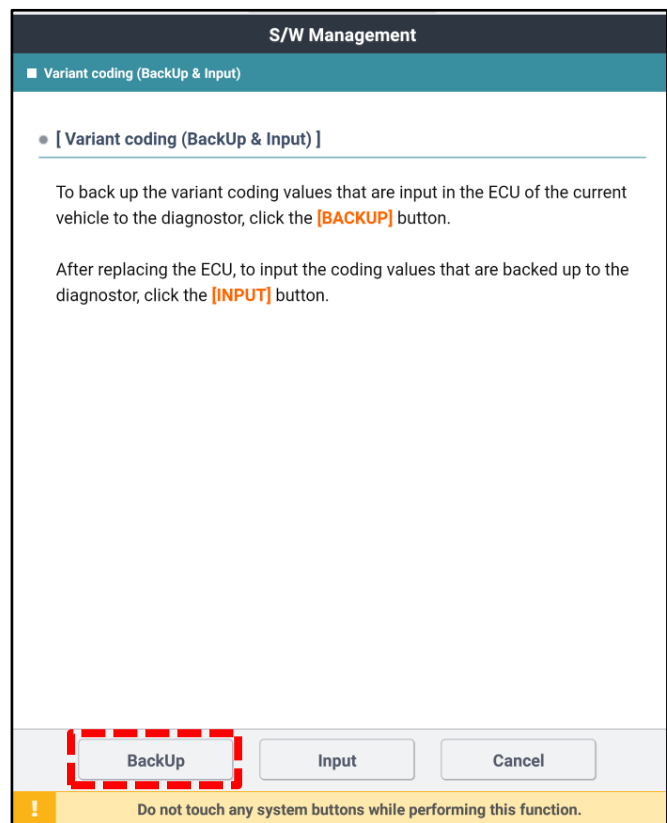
S/W Management

■ Variant coding (BackUp & Input)

● [ Variant coding (BackUp & Input) ]

To back up the variant coding values that are input in the ECU of the current vehicle to the diagnostor, click the [BACKUP] button.

After replacing the ECU, to input the coding values that are backed up to the diagnostor, click the [INPUT] button.

BackUp

Input

Cancel

!

Do not touch any system buttons while performing this function.